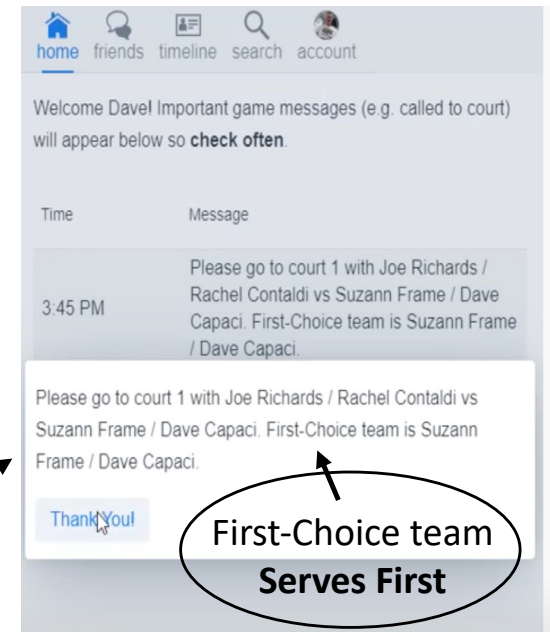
home friends timeline search account

Welcome Dave! Important game messages (e.g. called to court) will appear below so **check often**.

| Time | Message |
|---|---|
| 3:45 PM | Please go to court 1 with Joe Richards / Rachel Contaldi vs Suzann Frame / Dave Capaci. First-Choice team is Suzann Frame / Dave Capaci. |

Please go to court 1 with Joe Richards / Rachel Contaldi vs Suzann Frame / Dave Capaci. First-Choice team is Suzann Frame / Dave Capaci.

Thank You!

First-Choice team **Serves First**